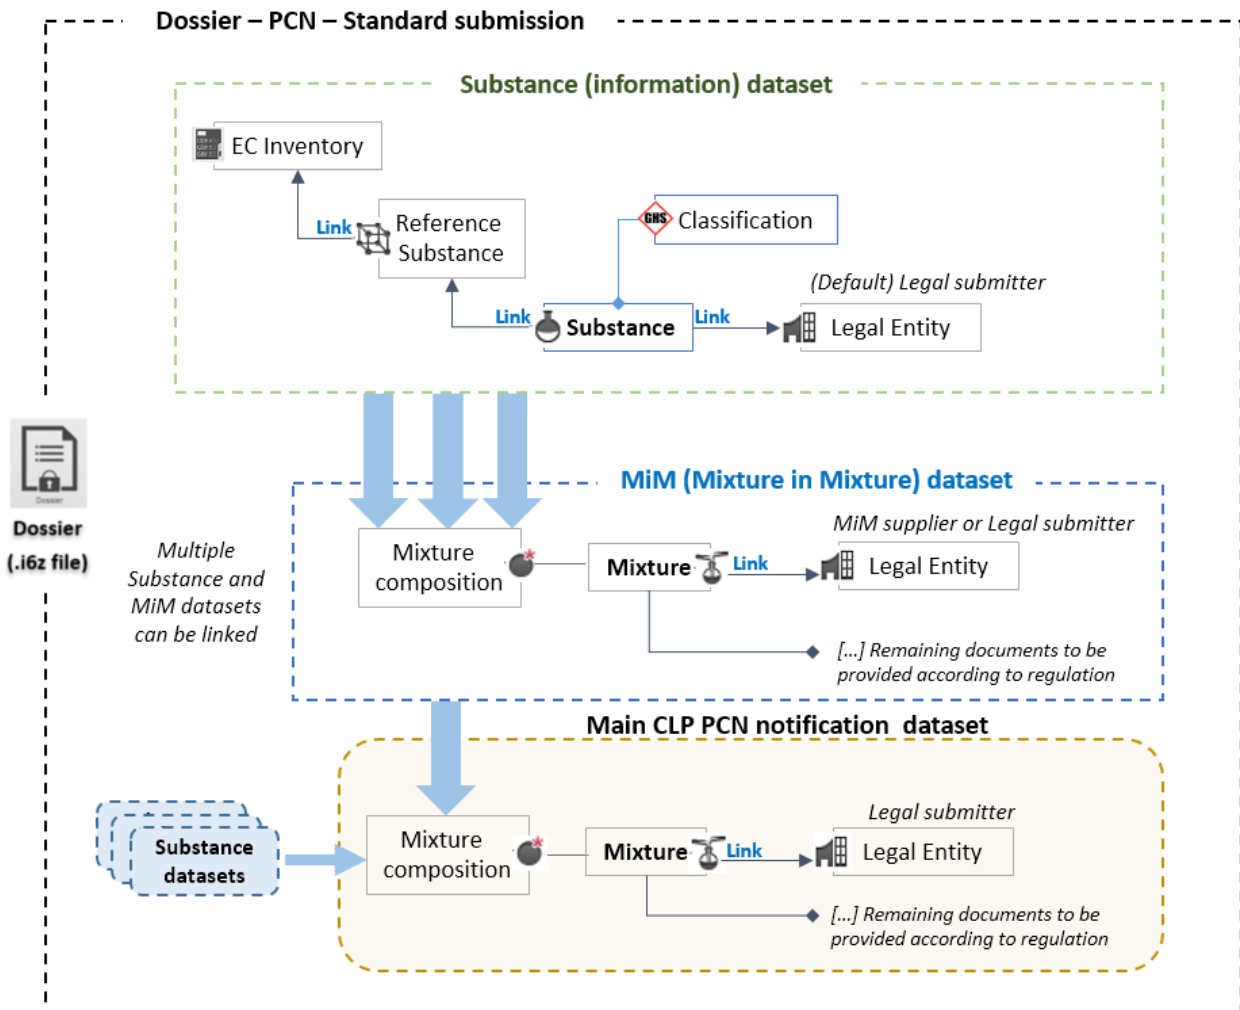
Dossier – PCN – Standard submission

Substance (information) dataset

EC Inventory

Link

Reference Substance

GHS Classification

(Default) Legal submitter

Link

Substance

Link

Legal Entity

Dossier

Dossier (.i6z file)

MiM (Mixture in Mixture) dataset

Multiple Substance and MiM datasets can be linked

MiM supplier or Legal submitter

Mixture composition

Mixture

Link

Legal Entity

[...] Remaining documents to be provided according to regulation

Main CLP PCN notification dataset

Legal submitter

Substance datasets

Mixture composition

Mixture

Link

Legal Entity

[...] Remaining documents to be provided according to regulation